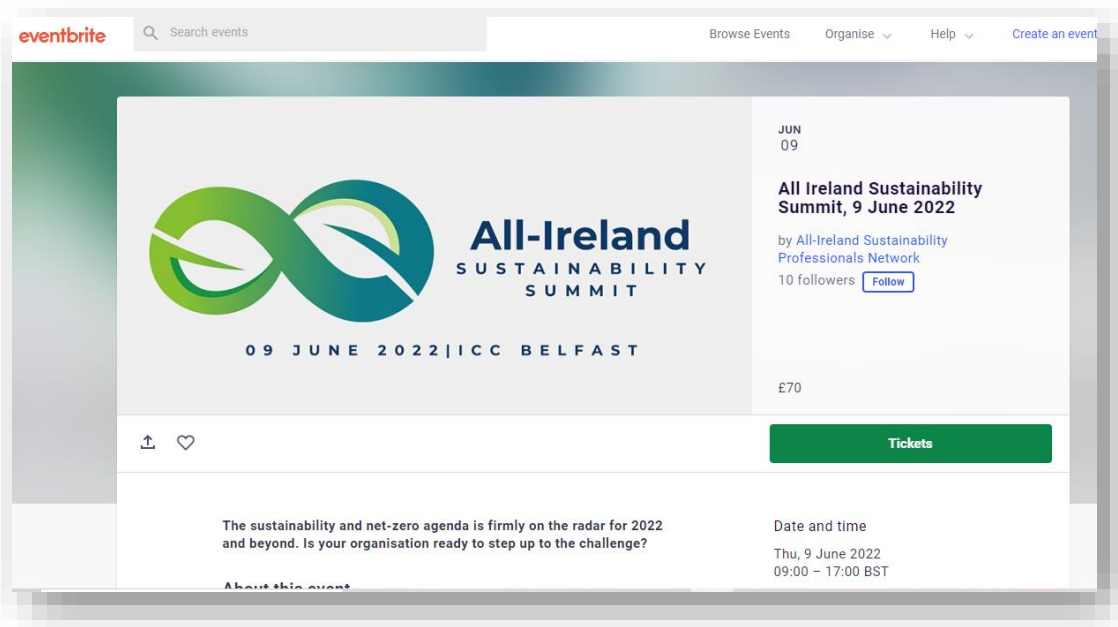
eventbrite Search events Browse Events Organise Help Create an event

All-Ireland SUSTAINABILITY SUMMIT

09 JUNE 2022|ICC BELFAST

JUN 09

All Ireland Sustainability Summit, 9 June 2022

by All-Ireland Sustainability Professionals Network

10 followers Follow

£70

Tickets

The sustainability and net-zero agenda is firmly on the radar for 2022 and beyond. Is your organisation ready to step up to the challenge?

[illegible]

Date and time

Thu, 9 June 2022
09:00 – 17:00 BST